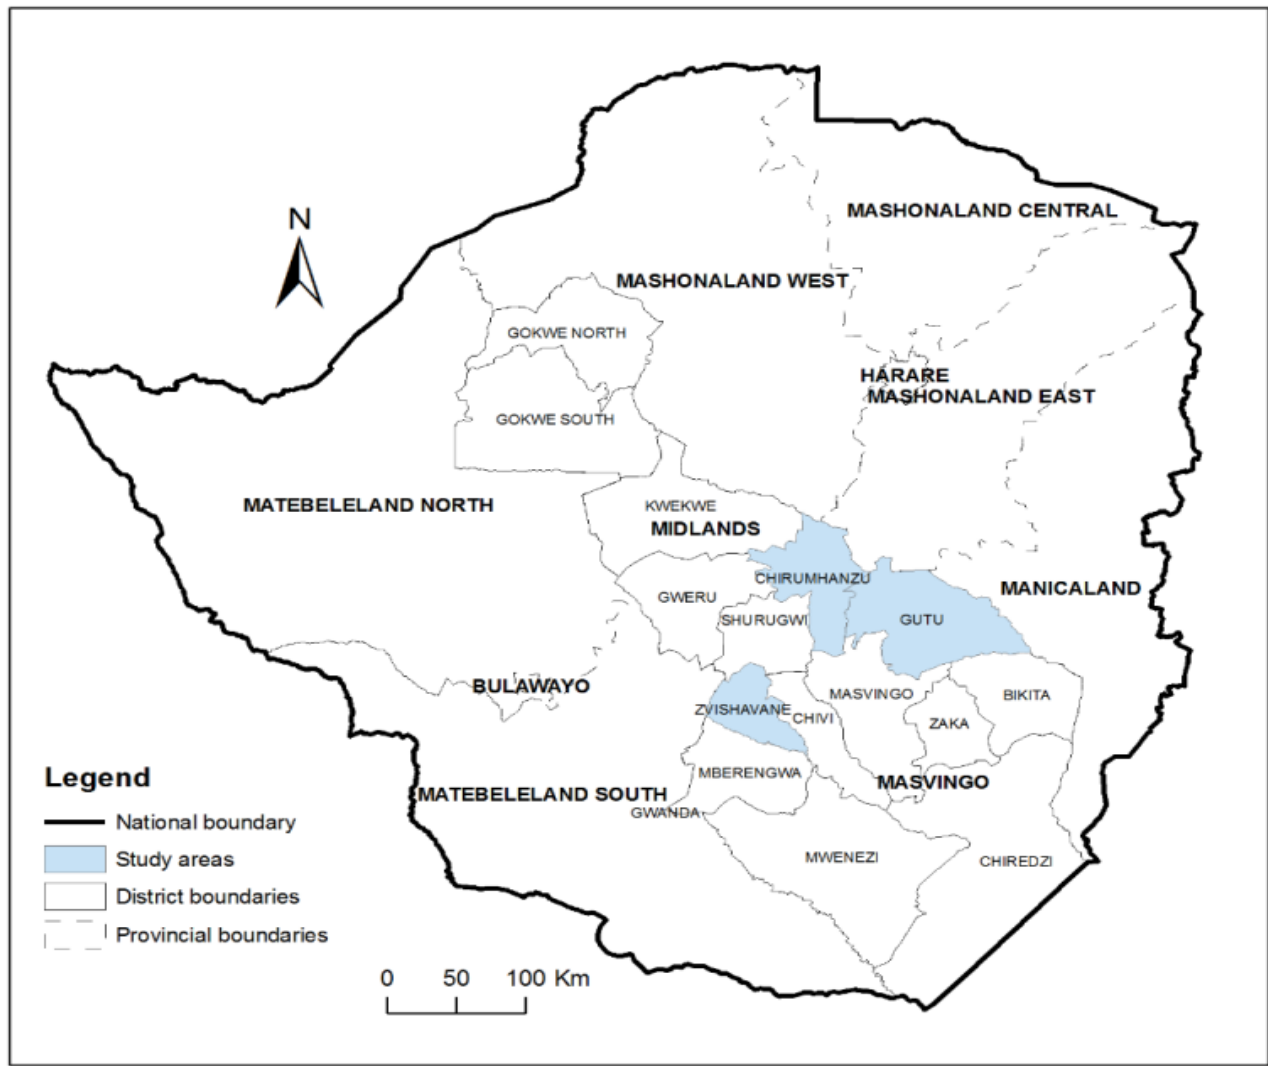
N

MASHONALAND CENTRAL

MASHONALAND WEST

GOKWE NORTH

GOKWE SOUTH

HARARE
MASHONALAND EAST

MATEBELELAND NORTH

KWEKWE
MIDLANDS

CHIRUMHANZU

MANICALAND

GWERU

SHURUGWI

GUTU

BULAWAYO

MASVINGO

BIKITA

ZVISHAVANE

CHIVI

ZAKA

Legend

MBERENGWA

MASVINGO

MATEBELELAND SOUTH

GWANDA

National boundary

Study areas

MWENEZI

CHIREDZI

District boundaries

Provincial boundaries

0 50 100 Km